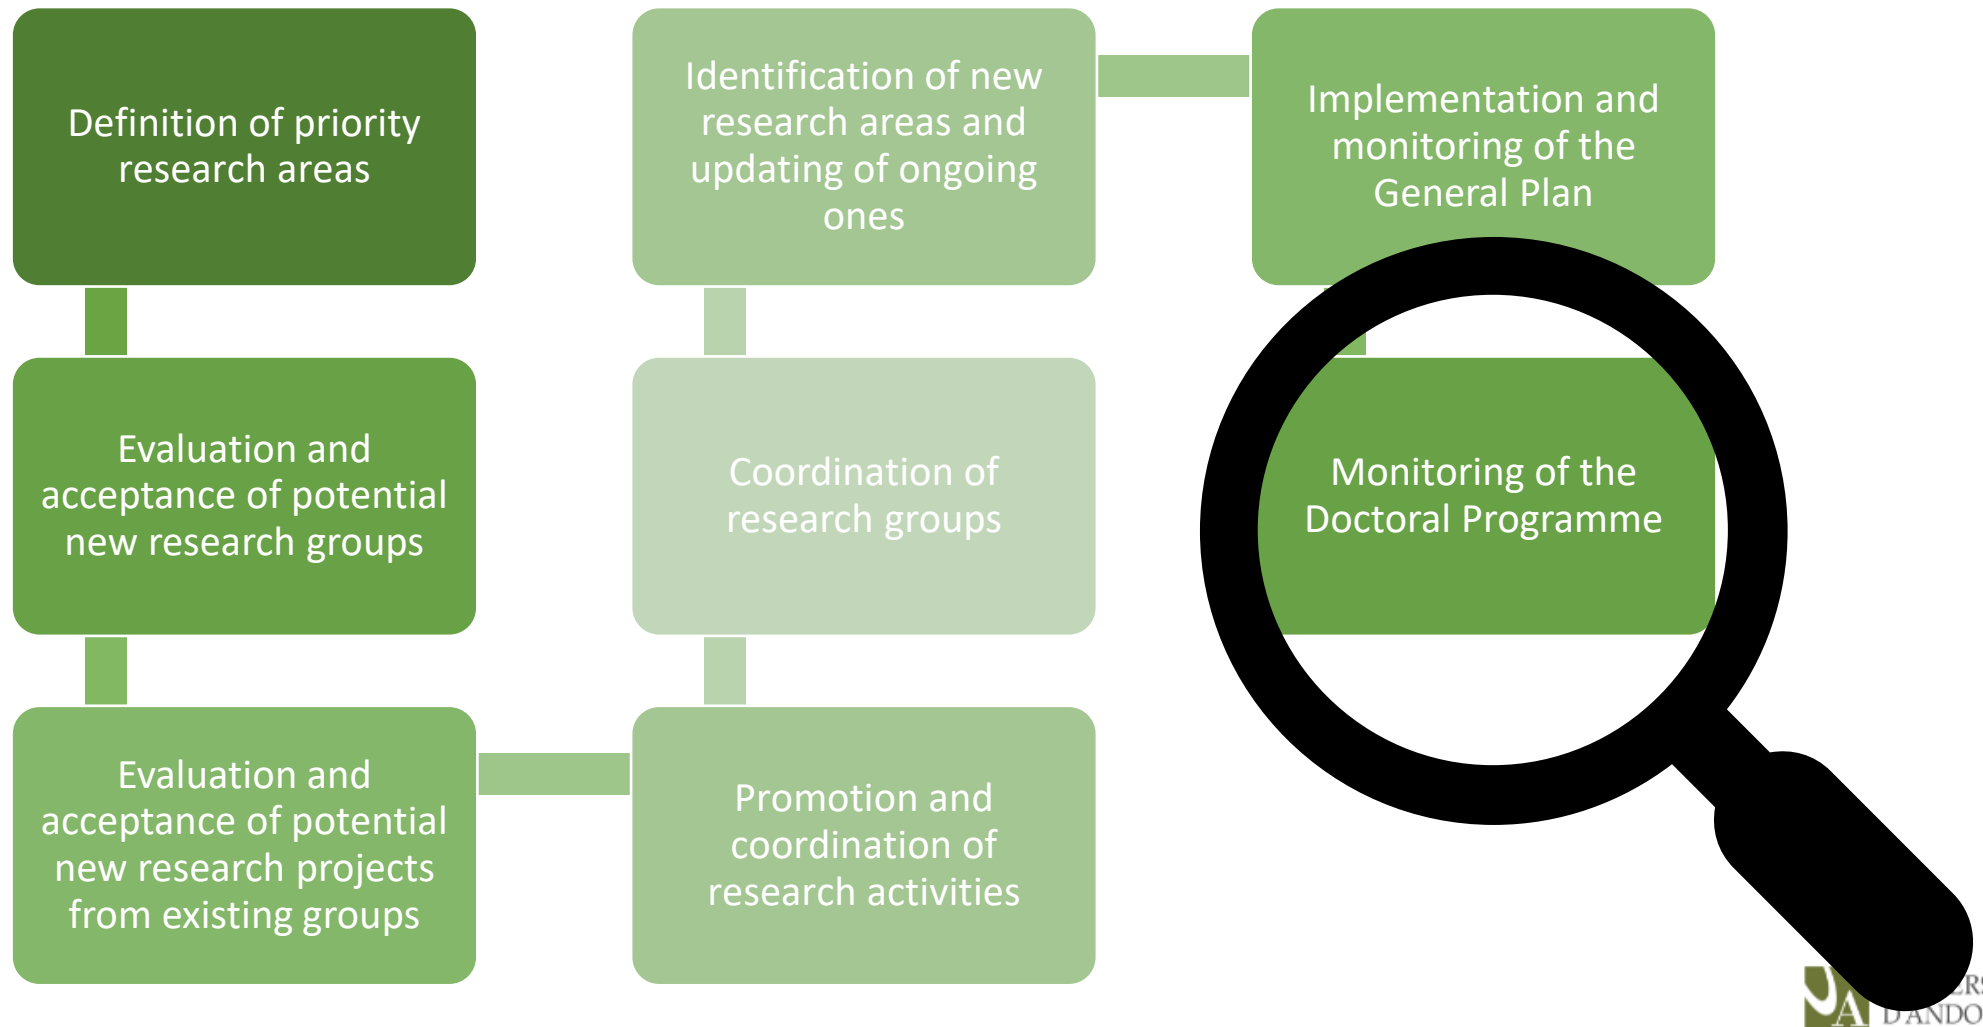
Definition of priority research areas

Evaluation and acceptance of potential new research groups

Evaluation and acceptance of potential new research projects from existing groups

Identification of new research areas and updating of ongoing ones

Coordination of research groups

Promotion and coordination of research activities

Implementation and monitoring of the General Plan

Monitoring of the Doctoral Programme

UA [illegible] D'ANDO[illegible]